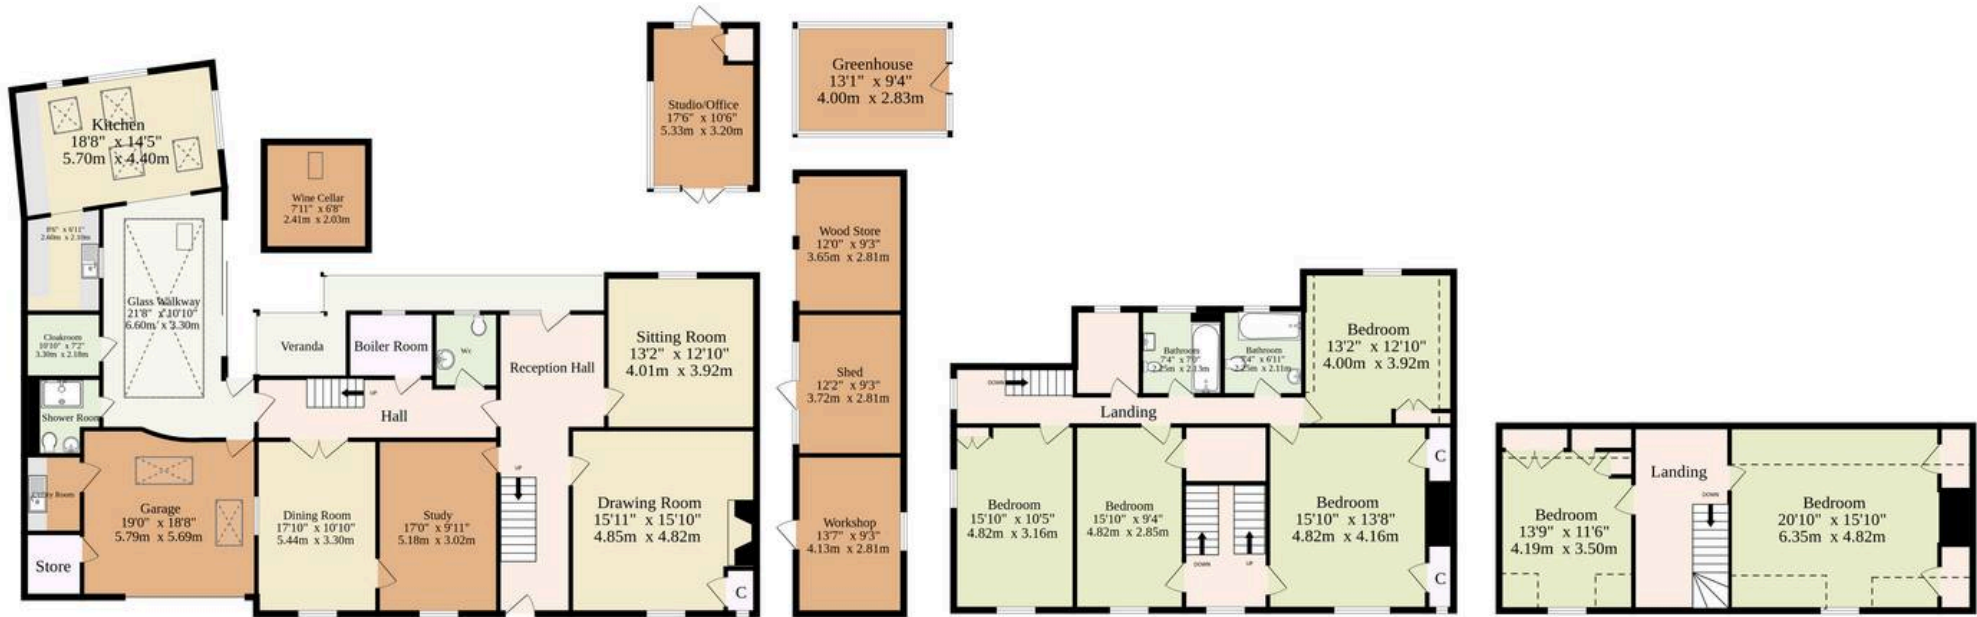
Kitchen
18'8" x 14'5"
5.70m x 4.40m

Wine Cellar
7'11" x 6'8"
2.41m x 2.03m

Studio/Office
17'6" x 10'6"
5.33m x 3.20m

Greenhouse
13'1" x 9'4"
4.00m x 2.83m

8'6" x 6'11"
2.60m x 2.10m

Glass Walkway
21'8" x 10'10"
6.60m x 3.30m

Wood Store
12'0" x 9'3"
3.65m x 2.81m

Cloakroom
10'10" x 7'2"
3.30m x 2.18m

Veranda

Boiler Room

Wc

Reception Hall

Sitting Room
13'2" x 12'10"
4.01m x 3.92m

Shed
12'2" x 9'3"
3.72m x 2.81m

Shower Room

UP

Hall

Utility Room

Garage
19'0" x 18'8"
5.79m x 5.69m

Dining Room
17'10" x 10'10"
5.44m x 3.30m

Study
17'0" x 9'11"
5.18m x 3.02m

UP

Drawing Room
15'11" x 15'10"
4.85m x 4.82m

C

Workshop
13'7" x 9'3"
4.13m x 2.81m

Store

DOWN

Bathroom
7'4" x 7'0"
2.25m x 2.13m

Bathroom
7'4" x 6'11"
2.25m x 2.11m

Bedroom
13'2" x 12'10"
4.00m x 3.92m

Landing

Bedroom
15'10" x 10'5"
4.82m x 3.16m

Bedroom
15'10" x 9'4"
4.82m x 2.85m

DOWN

UP

Bedroom
15'10" x 13'8"
4.82m x 4.16m

C

C

Landing

DOWN

Bedroom
13'9" x 11'6"
4.19m x 3.50m

Bedroom
20'10" x 15'10"
6.35m x 4.82m